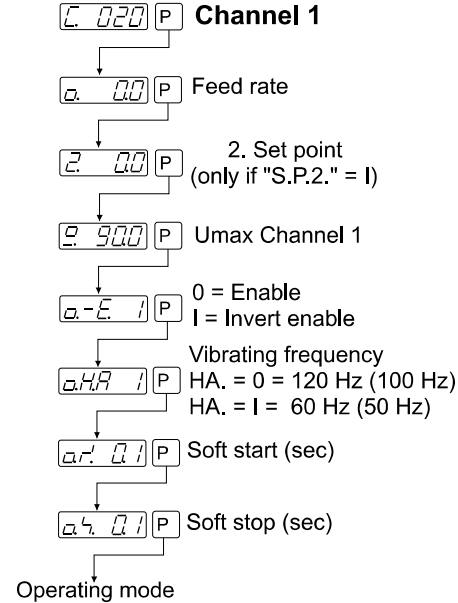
C. 020 P Channel 1

o. 0.0 P Feed rate

2. 0.0 P 2. Set point (only if "S.P.2." = I)

9. 90.0 P Umax Channel 1

o.-E. 1 P 0 = Enable
I = Invert enable

o.HA 1 P Vibrating frequency
HA. = 0 = 120 Hz (100 Hz)
HA. = I = 60 Hz (50 Hz)

o.r. 0.1 P Soft start (sec)

o.h. 0.1 P Soft stop (sec)

Operating mode